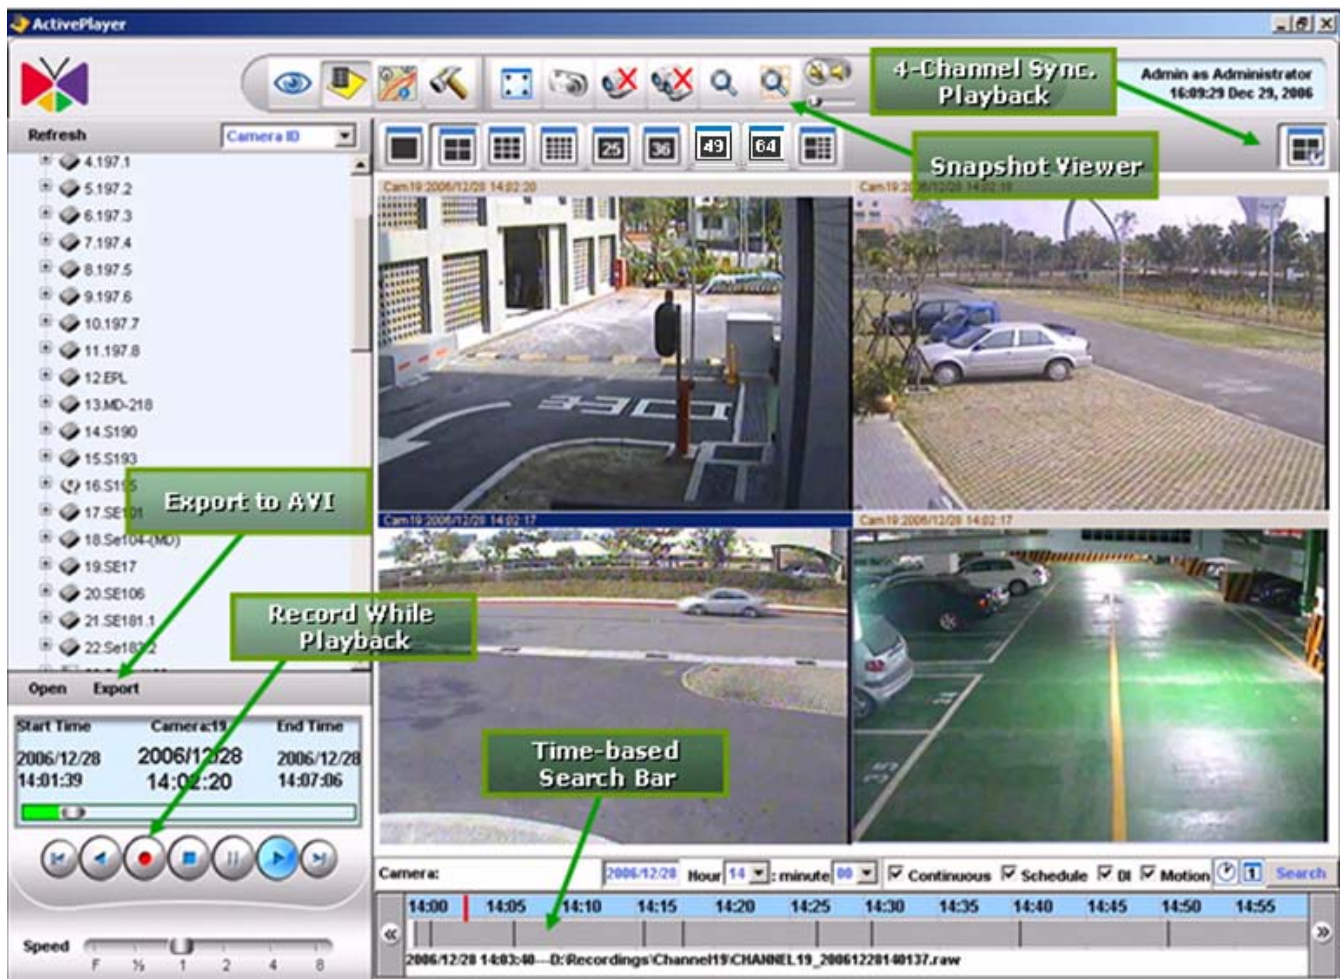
ActivePlayer

4-Channel Sync. Playback

Admin as Administrator
16:09:29 Dec 29, 2006

Refresh
Camera ID

4.197.1
5.197.2
6.197.3
7.197.4
8.197.5
9.197.6
10.197.7
11.197.8
12.EPL
13.MD-218
14.S190
15.S193
16.S1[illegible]
17.SE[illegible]01
18.Se104-(MD)
19.SE17
20.SE106
21.SE181.1
22.Se18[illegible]2

25
36
49
64

Snapshot Viewer

Export to AVI

Record While Playback

Cam19 2006/12/28 14:02:20
Cam19 2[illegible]6/12/28 14:02:19
Cam19 2006/12/28 14:02:17
Cam19 2006/12/28 14:02:17

Open Export

Start Time
Camera:19
End Time
2006/12/28
14:01:39
2006/12/28
14:02:20
2006/12/28
14:07:06

Time-based Search Bar

Speed
F ½ 1 2 4 8

Camera:
2006/12/28
Hour 14
: minute 00
Continuous
Schedule
DI
Motion
Search

14:00 14:05 14:10 14:15 14:20 14:25 14:30 14:35 14:40 14:45 14:50 14:55

2006/12/28 14:03:40---D:\Recordings\Channel19\CHANNEL19_20061228140137.raw